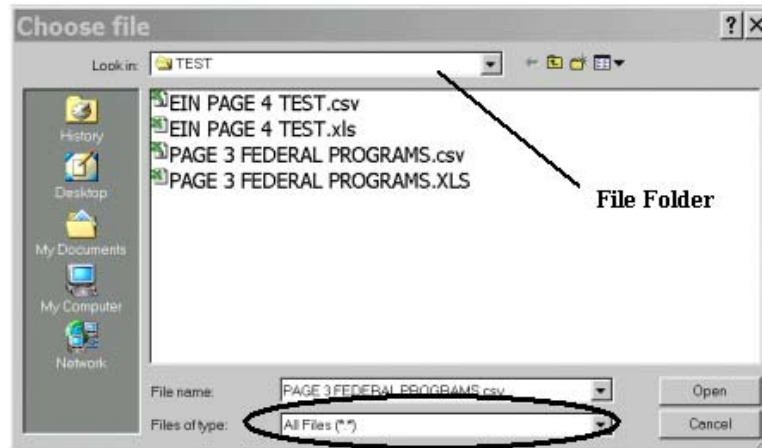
Choose file

?

Look in: TEST

History

Desktop

My Documents

My Computer

Network

EIN PAGE 4 TEST.csv

EIN PAGE 4 TEST.xls

PAGE 3 FEDERAL PROGRAMS.csv

PAGE 3 FEDERAL PROGRAMS.XLS

File Folder

File name: PAGE 3 FEDERAL PROGRAMS.csv

Files of type: All Files (*.*)

Open

Cancel